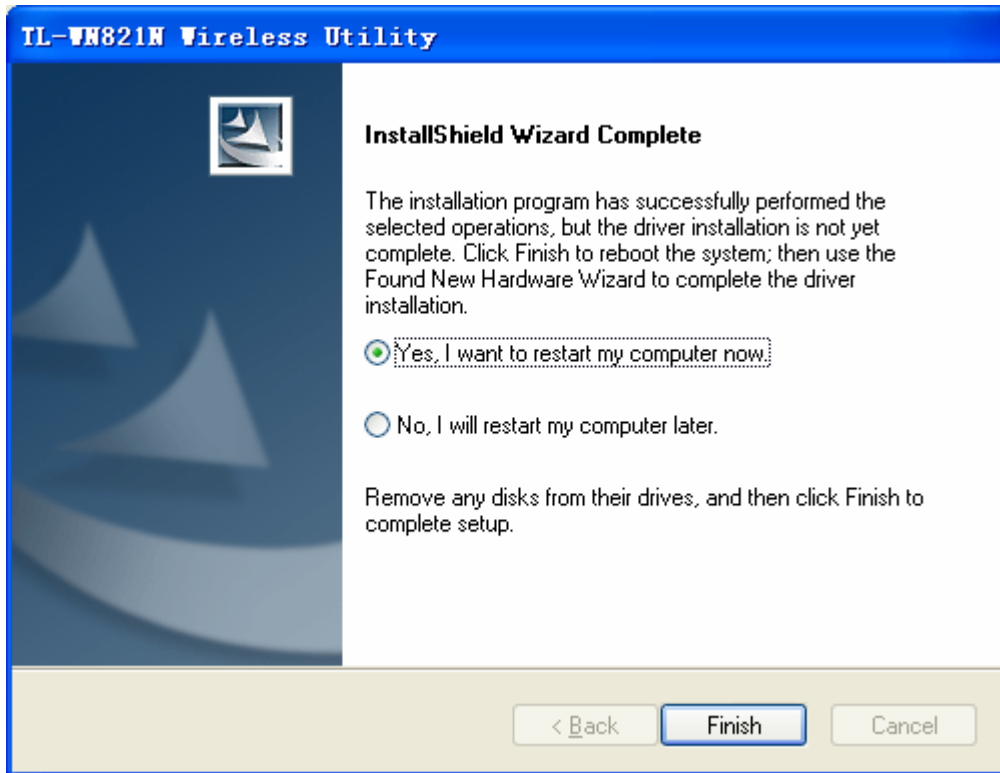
TL-WN821N Wireless Utility

InstallShield Wizard Complete

The installation program has successfully performed the selected operations, but the driver installation is not yet complete. Click Finish to reboot the system; then use the Found New Hardware Wizard to complete the driver installation.

Yes, I want to restart my computer now.

No, I will restart my computer later.

Remove any disks from their drives, and then click Finish to complete setup.

< Back
Finish
Cancel